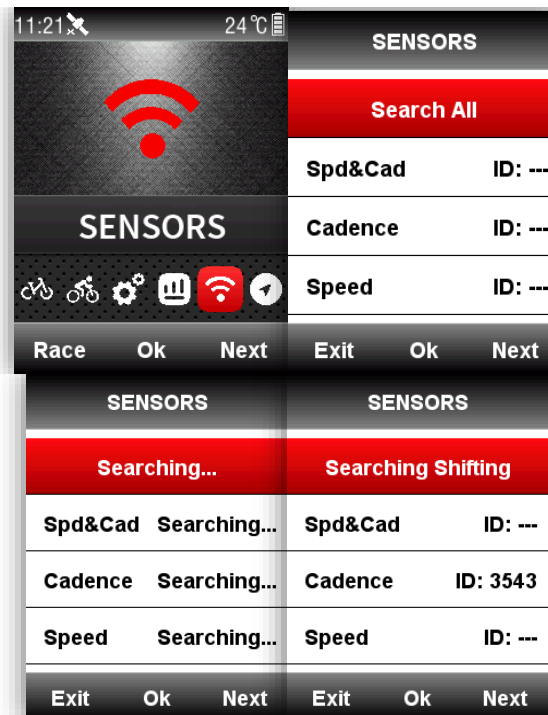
11:21 24℃

SENSORS

Race Ok Next

SENSORS

Search All

| Spd&Cad | ID: --- |
|---|---|
| Cadence | ID: --- |
| Speed | ID: --- |

Exit Ok Next

SENSORS

Searching...

| Spd&Cad | Searching... |
|---|---|
| Cadence | Searching... |
| Speed | Searching... |

Exit Ok Next

SENSORS

Searching Shifting

| Spd&Cad | ID: --- |
|---|---|
| Cadence | ID: 3543 |
| Speed | ID: --- |

Exit Ok Next